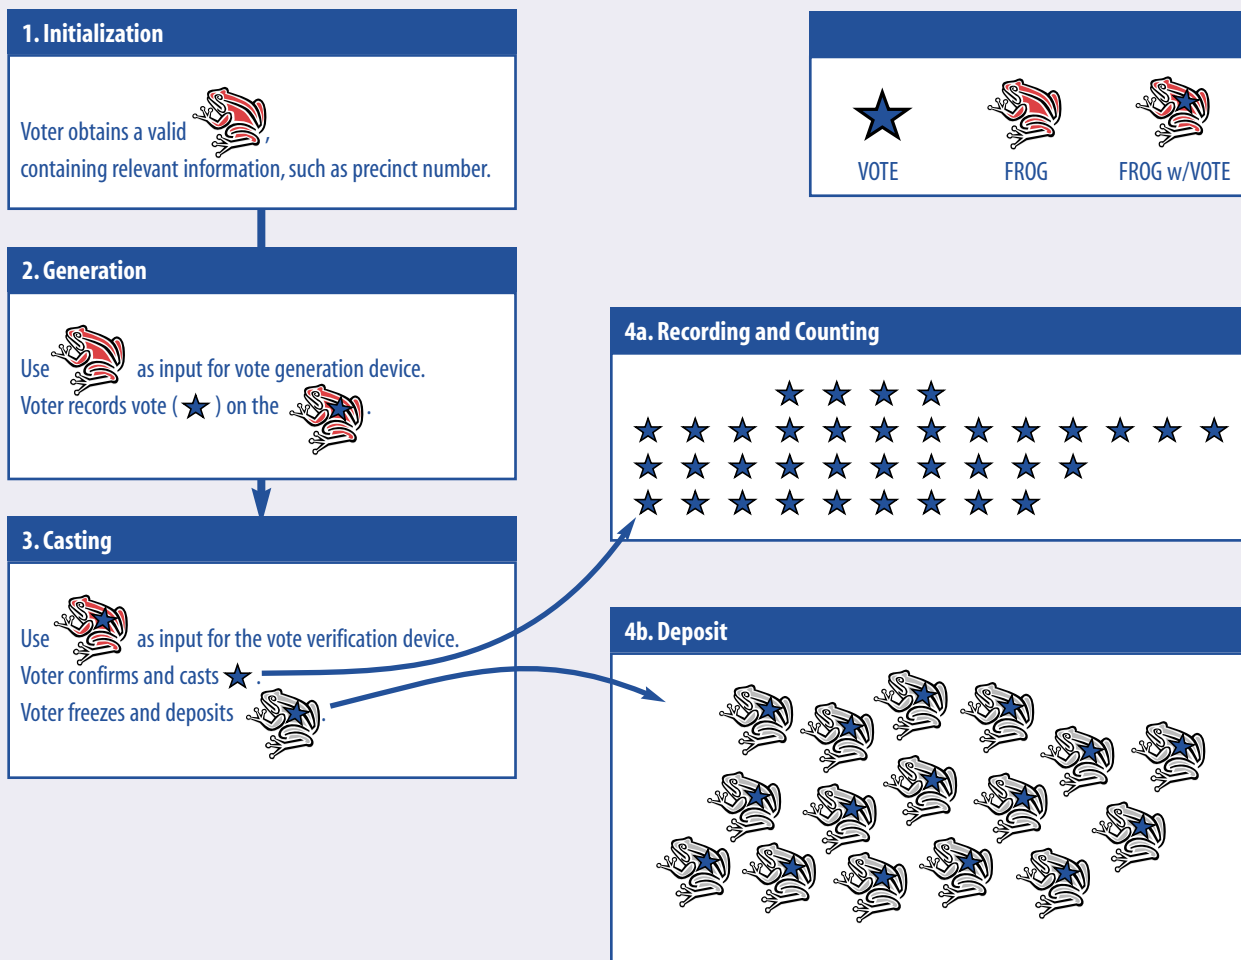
1. Initialization

Voter obtains a valid , containing relevant information, such as precinct number.

VOTE FROG FROG w/VOTE

2. Generation

Use as input for vote generation device.
Voter records vote ( ) on the .

4a. Recording and Counting

3. Casting

Use as input for the vote verification device.
Voter confirms and casts .
Voter freezes and deposits .

4b. Deposit